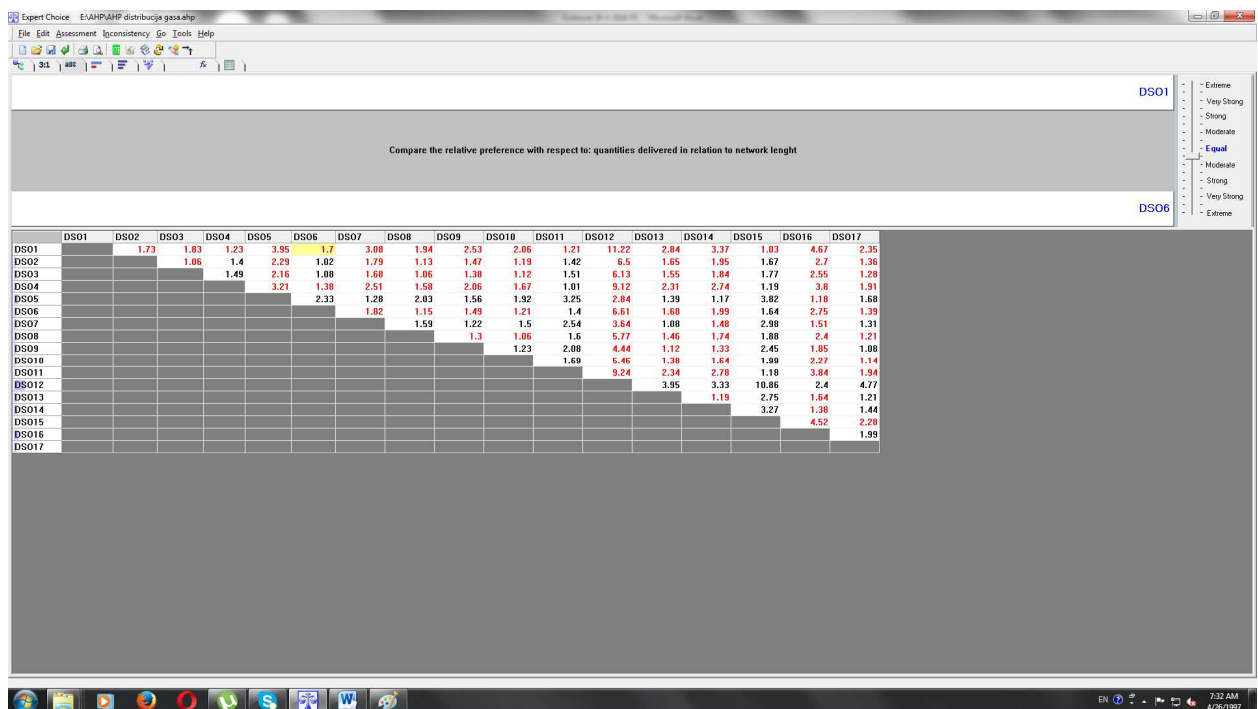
Expert Choice E:\AHP\AHP distribucija gasa.ahp

File Edit Assessment Inconsistency Go Tools Help

3:1 ABC

DSO1

Compare the relative preference with respect to: quantities delivered in relation to network lenght

DSO6

- Extreme
- Very Strong
- Strong
- Moderate
- Equal
- Moderate
- Strong
- Very Strong
- Extreme

| | DSO1 | DSO2 | DSO3 | DSO4 | DSO5 | DSO6 | DSO7 | DSO8 | DSO9 | DSO10 | DSO11 | DSO12 | DSO13 | DSO14 | DSO15 | DSO16 | DSO17 |
|---|---|---|---|---|---|---|---|---|---|---|---|---|---|---|---|---|---|
| DSO1 | | 1.73 | 1.83 | 1.23 | 3.95 | 1.7 | 3.08 | 1.94 | 2.53 | 2.06 | 1.21 | 11.22 | 2.84 | 3.37 | 1.03 | 4.67 | 2.35 |
| DSO2 | | | 1.06 | 1.4 | 2.29 | 1.02 | 1.79 | 1.13 | 1.47 | 1.19 | 1.42 | 6.5 | 1.65 | 1.95 | 1.67 | 2.7 | 1.36 |
| DSO3 | | | | 1.49 | 2.16 | 1.08 | 1.68 | 1.06 | 1.38 | 1.12 | 1.51 | 6.13 | 1.55 | 1.84 | 1.77 | 2.55 | 1.28 |
| DSO4 | | | | | 3.21 | 1.38 | 2.51 | 1.58 | 2.06 | 1.67 | 1.01 | 9.12 | 2.31 | 2.74 | 1.19 | 3.8 | 1.91 |
| DSO5 | | | | | | 2.33 | 1.28 | 2.03 | 1.56 | 1.92 | 3.25 | 2.84 | 1.39 | 1.17 | 3.82 | 1.18 | 1.68 |
| DSO6 | | | | | | | 1.82 | 1.15 | 1.49 | 1.21 | 1.4 | 6.61 | 1.68 | 1.99 | 1.64 | 2.75 | 1.39 |
| DSO7 | | | | | | | | 1.59 | 1.22 | 1.5 | 2.54 | 3.64 | 1.08 | 1.48 | 2.98 | 1.51 | 1.31 |
| DSO8 | | | | | | | | | 1.3 | 1.06 | 1.6 | 5.77 | 1.46 | 1.74 | 1.88 | 2.4 | 1.21 |
| DSO9 | | | | | | | | | | 1.23 | 2.08 | 4.44 | 1.12 | 1.33 | 2.45 | 1.85 | 1.08 |
| DSO10 | | | | | | | | | | | 1.69 | 5.46 | 1.38 | 1.64 | 1.99 | 2.27 | 1.14 |
| DSO11 | | | | | | | | | | | | 9.24 | 2.34 | 2.78 | 1.18 | 3.84 | 1.94 |
| DSO12 | | | | | | | | | | | | | 3.95 | 3.33 | 10.86 | 2.4 | 4.77 |
| DSO13 | | | | | | | | | | | | | | 1.19 | 2.75 | 1.64 | 1.21 |
| DSO14 | | | | | | | | | | | | | | | 3.27 | 1.38 | 1.44 |
| DSO15 | | | | | | | | | | | | | | | | 4.52 | 2.28 |
| DSO16 | | | | | | | | | | | | | | | | | 1.99 |
| DSO17 | | | | | | | | | | | | | | | | | |

EN 7:32 AM 4/26/1997